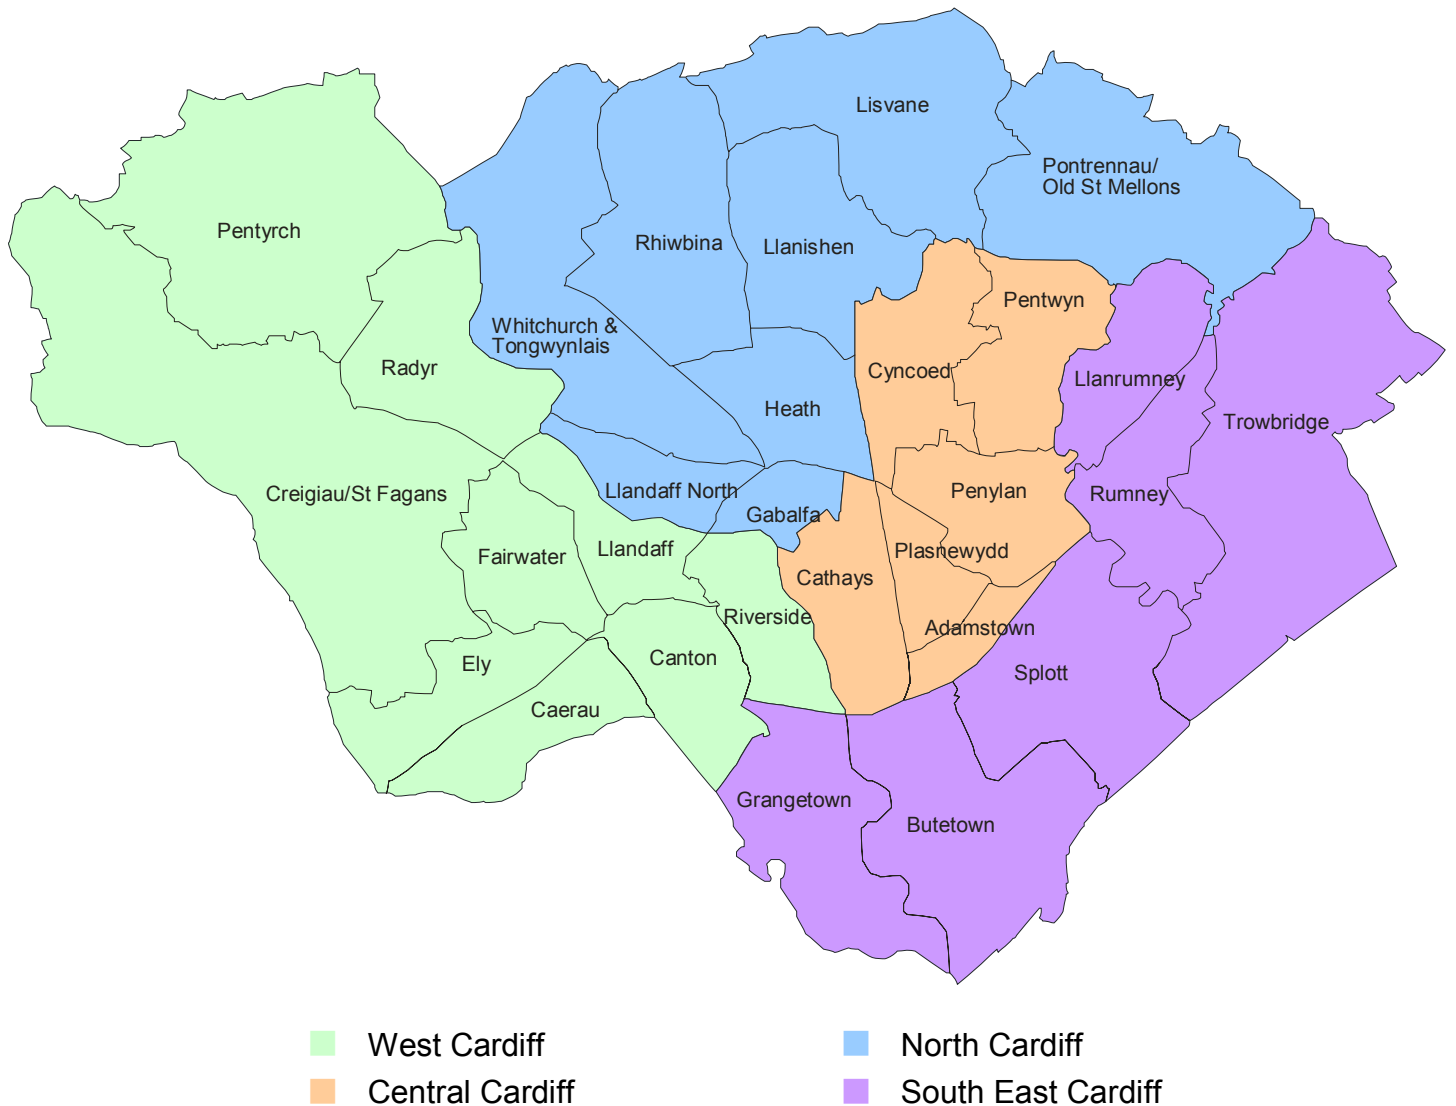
Lisvane

Pontrennau/
Old St Mellons

Pentyrch

Rhiwbina

Llanishen

Pentwyn

Whitchurch &
Tongwynlais

Radyr

Cyncoed

Llanrumney

Heath

Trowbridge

Creigiau/St Fagans

Llandaff North

Penylan

Rumney

Gabalfa

Fairwater

Llandaff

Plasnewydd

Cathays

Riverside

Adamstown

Canton

Ely

Splott

Caerau

Grangetown

Butetown

West Cardiff

North Cardiff

Central Cardiff

South East Cardiff